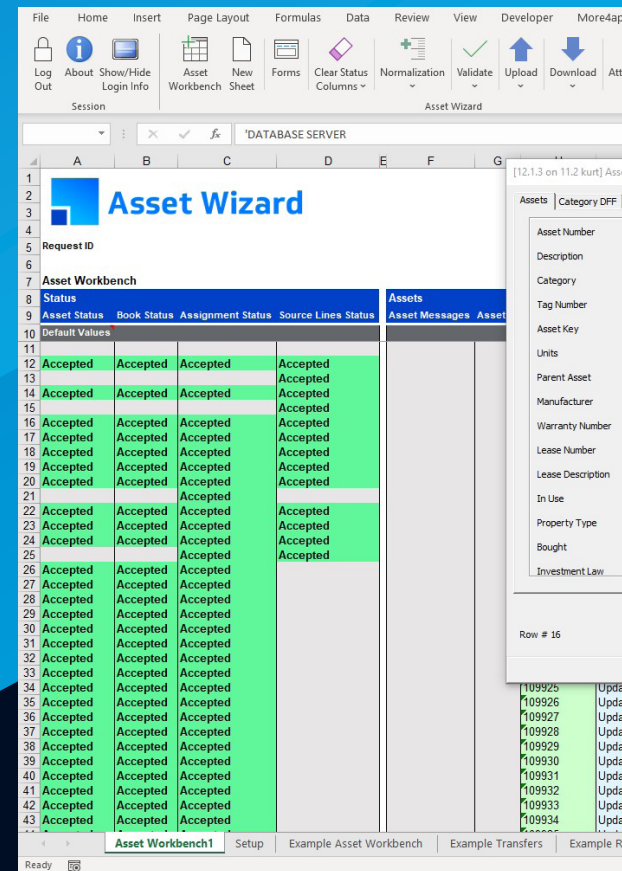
File Home Insert Page Layout Formulas Data Review View Developer More4ap

Log Out About Show/Hide Login Info
Session
Asset Workbench New Sheet Forms Clear Status Columns Normalization Validate Upload Download Att
Asset Wizard

'DATABASE SERVER

A B C D E F G

Asset Wizard

Request ID

Asset Workbench

Status
Asset Status Book Status Assignment Status Source Lines Status
Default Values

Assets
Asset Messages Asset

| | A | B | C | D |
|---|---|---|---|---|
| 11 | | | | |
| 12 | Accepted | Accepted | Accepted | Accepted |
| 13 | | | | Accepted |
| 14 | Accepted | Accepted | Accepted | Accepted |
| 15 | | | | Accepted |
| 16 | Accepted | Accepted | Accepted | Accepted |
| 17 | Accepted | Accepted | Accepted | Accepted |
| 18 | Accepted | Accepted | Accepted | Accepted |
| 19 | Accepted | Accepted | Accepted | Accepted |
| 20 | Accepted | Accepted | Accepted | Accepted |
| 21 | | | Accepted | |
| 22 | Accepted | Accepted | Accepted | Accepted |
| 23 | Accepted | Accepted | Accepted | Accepted |
| 24 | Accepted | Accepted | Accepted | Accepted |
| 25 | | | Accepted | Accepted |
| 26 | Accepted | Accepted | Accepted | |
| 27 | Accepted | Accepted | Accepted | |
| 28 | Accepted | Accepted | Accepted | |
| 29 | Accepted | Accepted | Accepted | |
| 30 | Accepted | Accepted | Accepted | |
| 31 | Accepted | Accepted | Accepted | |
| 32 | Accepted | Accepted | Accepted | |
| 33 | Accepted | Accepted | Accepted | |
| 34 | Accepted | Accepted | Accepted | |
| 35 | Accepted | Accepted | Accepted | |
| 36 | Accepted | Accepted | Accepted | |
| 37 | Accepted | Accepted | Accepted | |
| 38 | Accepted | Accepted | Accepted | |
| 39 | Accepted | Accepted | Accepted | |
| 40 | Accepted | Accepted | Accepted | |
| 41 | Accepted | Accepted | Accepted | |
| 42 | Accepted | Accepted | Accepted | |
| 43 | Accepted | Accepted | Accepted | |

109925 Upda
109926 Upda
109927 Upda
109928 Upda
109929 Upda
109930 Upda
109931 Upda
109932 Upda
109933 Upda
109934 Upda

[12.1.3 on 11.2 kurt] Ass
Assets Category DFF
Asset Number
Description
Category
Tag Number
Asset Key
Units
Parent Asset
Manufacturer
Warranty Number
Lease Number
Lease Description
In Use
Property Type
Bought
Investment Law
Row # 16

Asset Workbench1 Setup Example Asset Workbench Example Transfers Example R
Ready